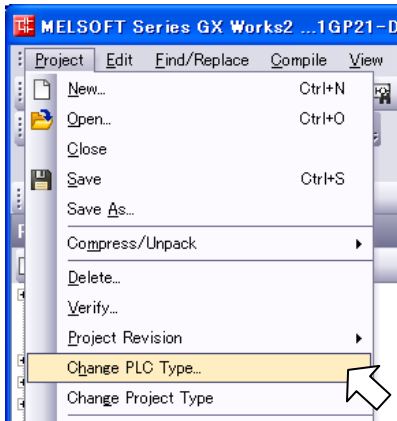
MELSOFT Series GX Works2 ...1GP21-D

Project Edit Find/Replace Compile View

New... Ctrl+N
Open... Ctrl+O
Close
Save Ctrl+S
Save As...
Compress/Unpack
Delete...
Verify...
Project Revision
Change PLC Type...
Change Project Type